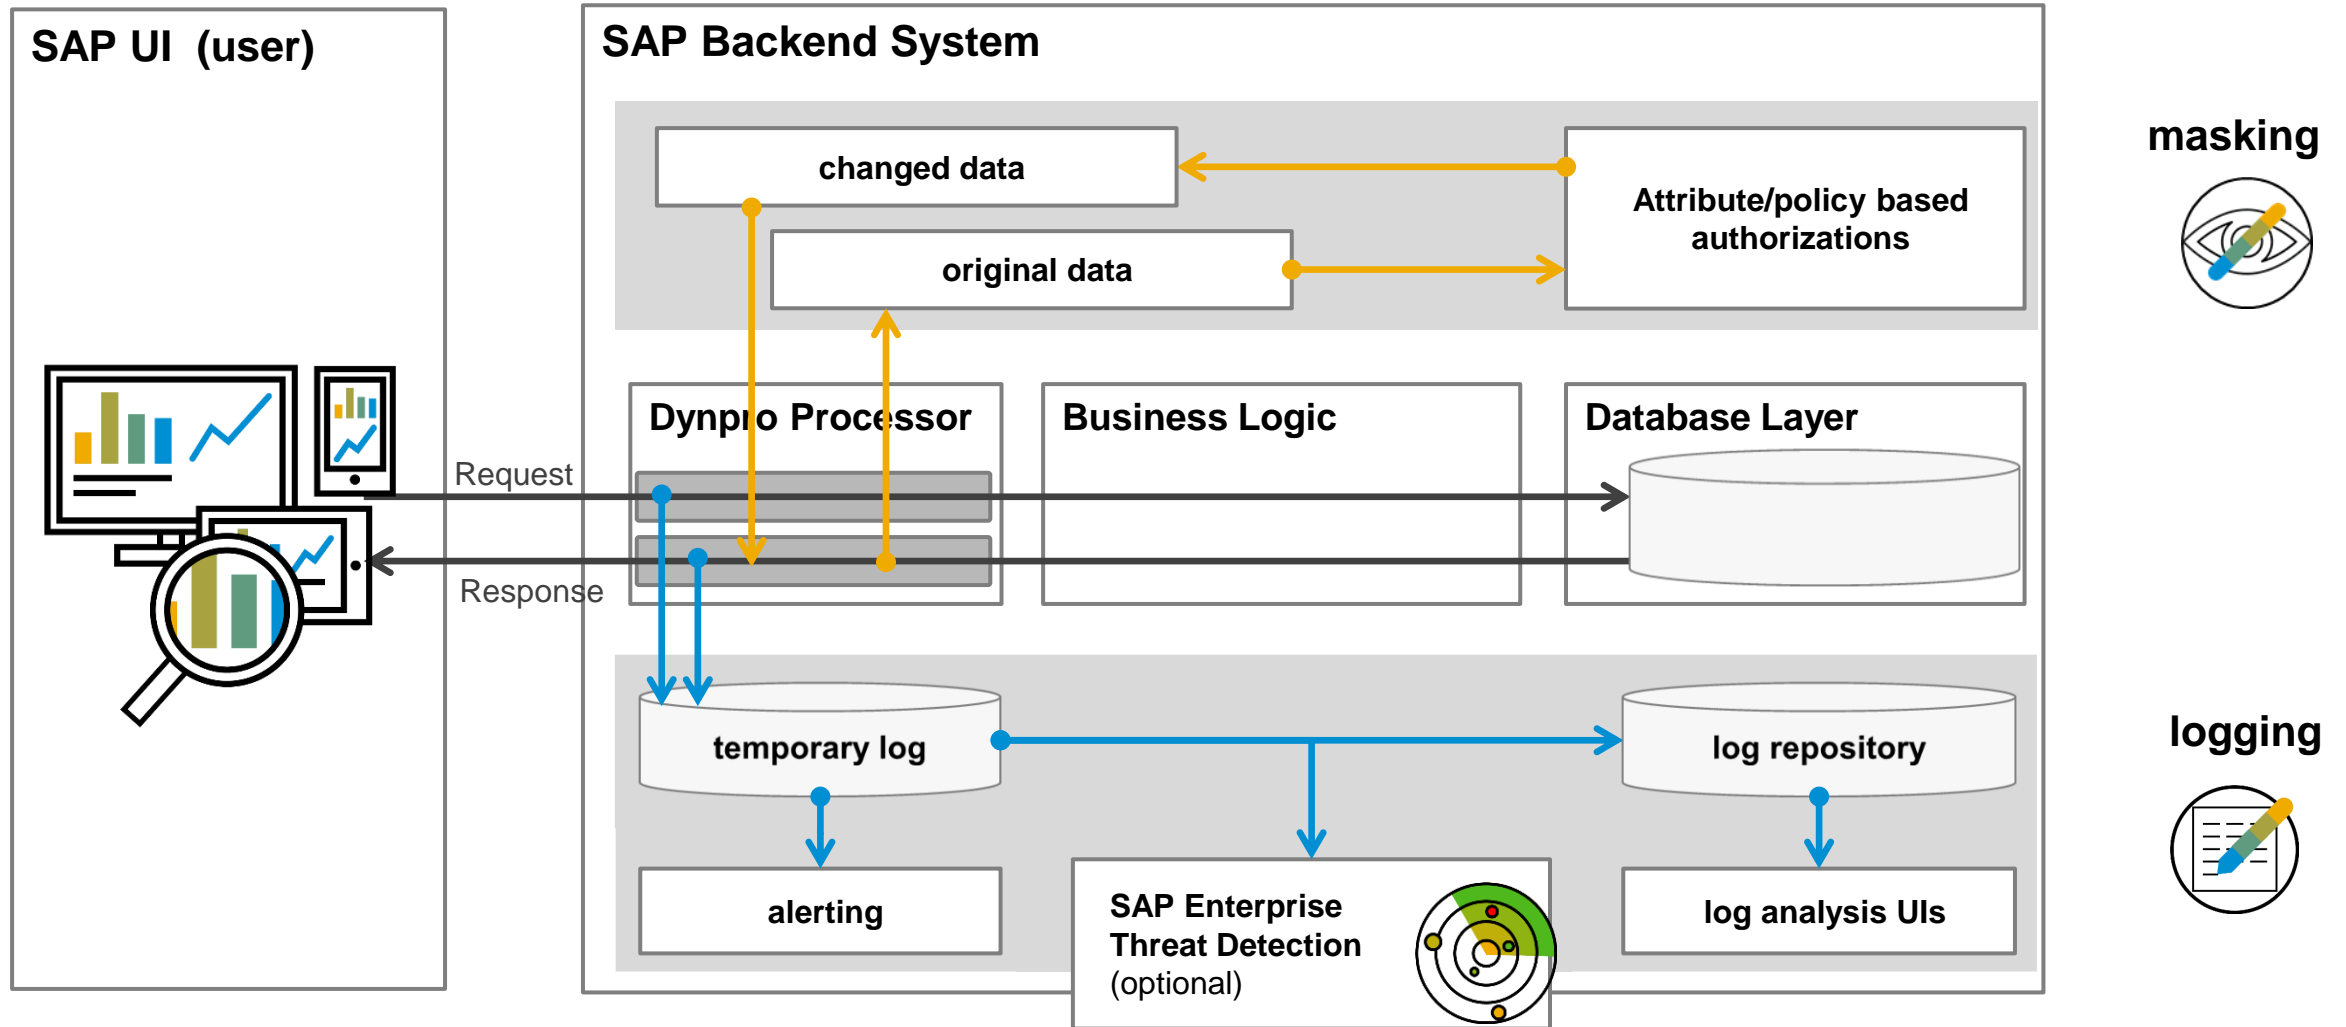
SAP UI (user)

SAP Backend System

changed data

original data

Attribute/policy based authorizations

masking

Request

Response

Dynpro Processor

Business Logic

Database Layer

temporary log

log repository

logging

alerting

SAP Enterprise Threat Detection (optional)

log analysis UIs